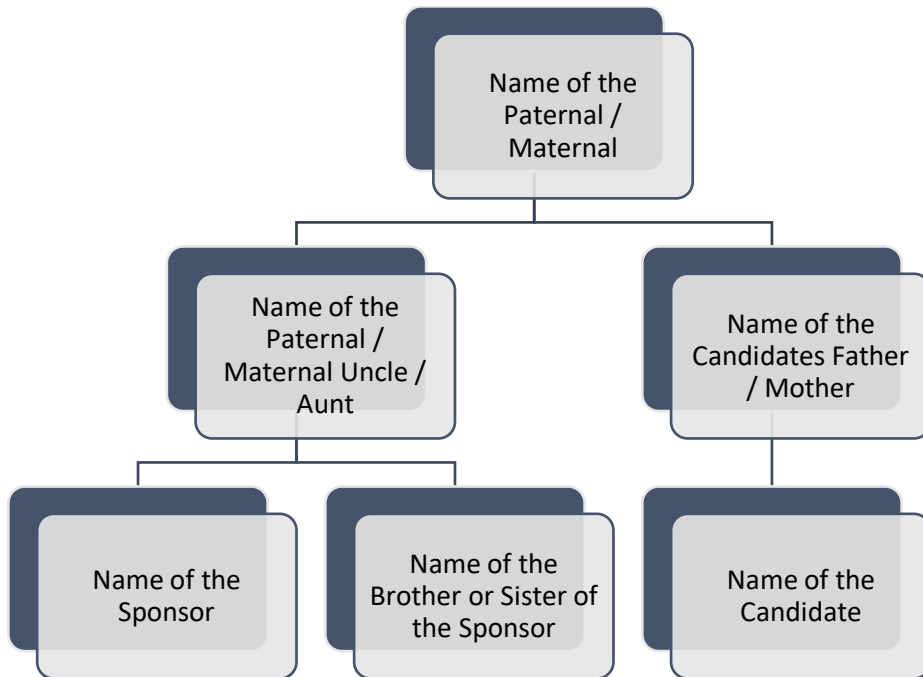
Name of the Paternal / Maternal

Name of the Paternal / Maternal Uncle / Aunt

Name of the Candidates Father / Mother

Name of the Sponsor

Name of the Brother or Sister of the Sponsor

Name of the Candidate